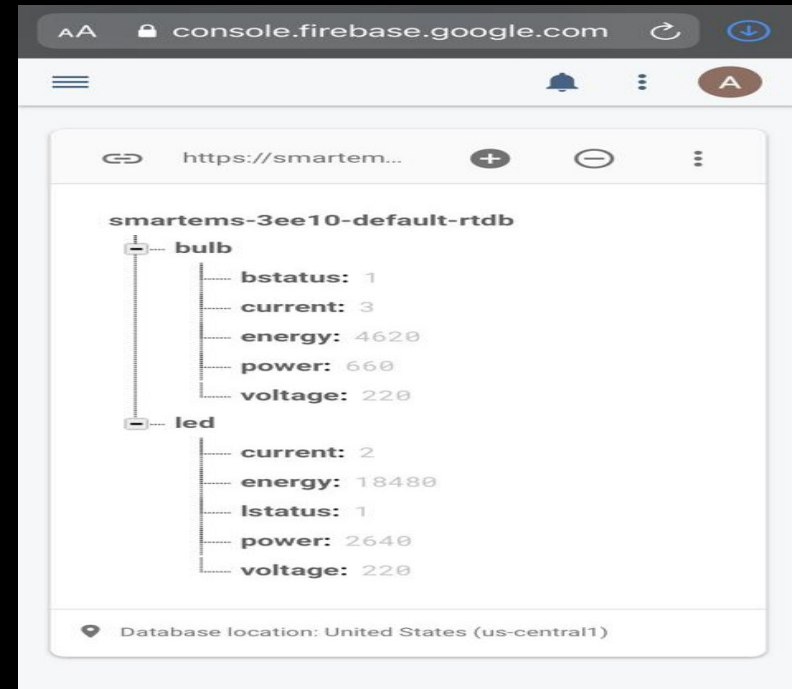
AA console.firebase.google.com

A

https://smartem...

smartems-3ee10-default-rtdb
bulb
bstatus: 1
current: 3
energy: 4620
power: 660
voltage: 220
led
current: 2
energy: 18480
lstatus: 1
power: 2640
voltage: 220

Database location: United States (us-central1)